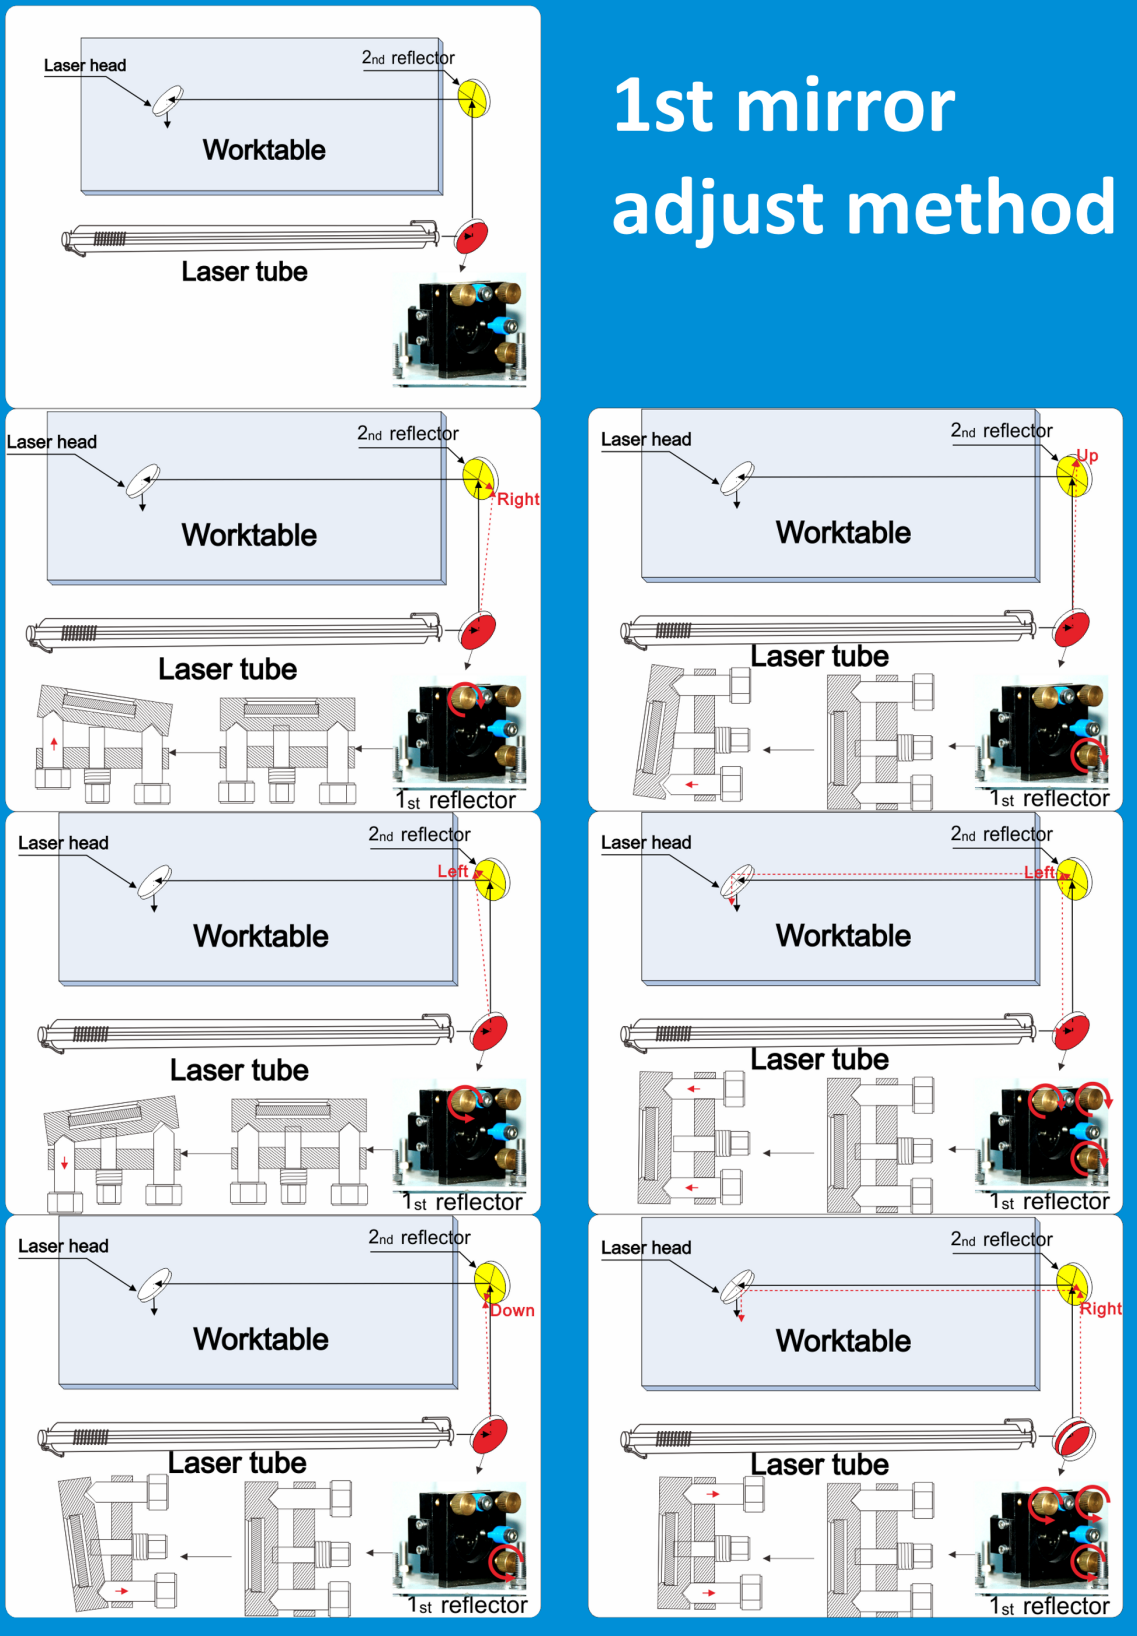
Laser head
2nd reflector
Worktable
Laser tube

1st mirror adjust method

Laser head
2nd reflector
Right
Worktable
Laser tube
1st reflector

Laser head
2nd reflector
Up
Worktable
Laser tube
1st reflector

Laser head
2nd reflector
Left
Worktable
Laser tube
1st reflector

Laser head
2nd reflector
Left
Worktable
Laser tube
1st reflector

Laser head
2nd reflector
Down
Worktable
Laser tube
1st reflector

Laser head
2nd reflector
Right
Worktable
Laser tube
1st reflector